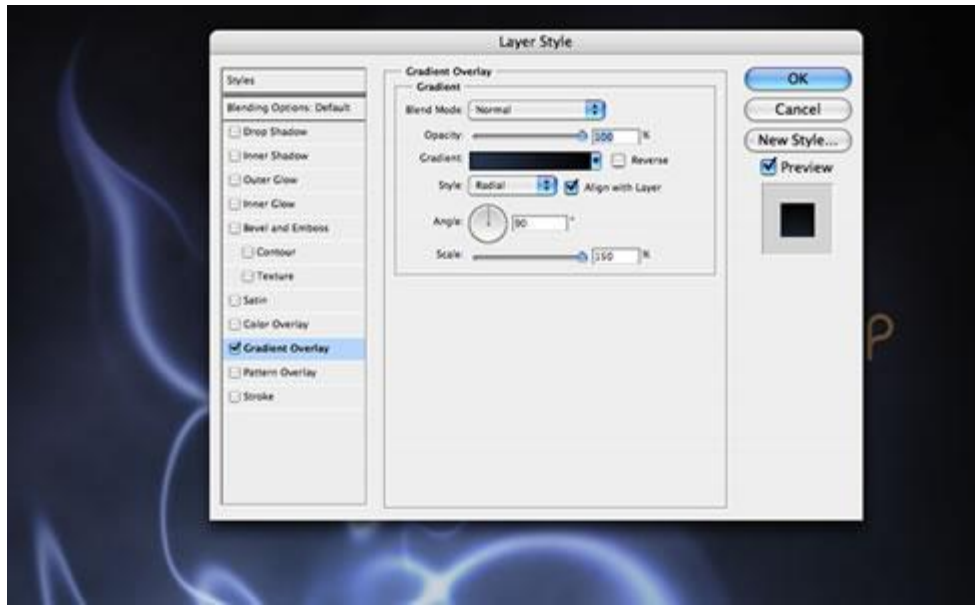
Layer Style

Styles
Blending Options: Default
Drop Shadow
Inner Shadow
Outer Glow
Inner Glow
Bevel and Emboss
Contour
Texture
Satin
Color Overlay
Gradient Overlay
Pattern Overlay
Stroke

Gradient Overlay
Gradient
Blend Mode: Normal
Opacity: 100 %
Gradient: Reverse
Style: Radial Align with Layer
Angle: 90 °
Scale: 150 %

OK
Cancel
New Style...
Preview

P